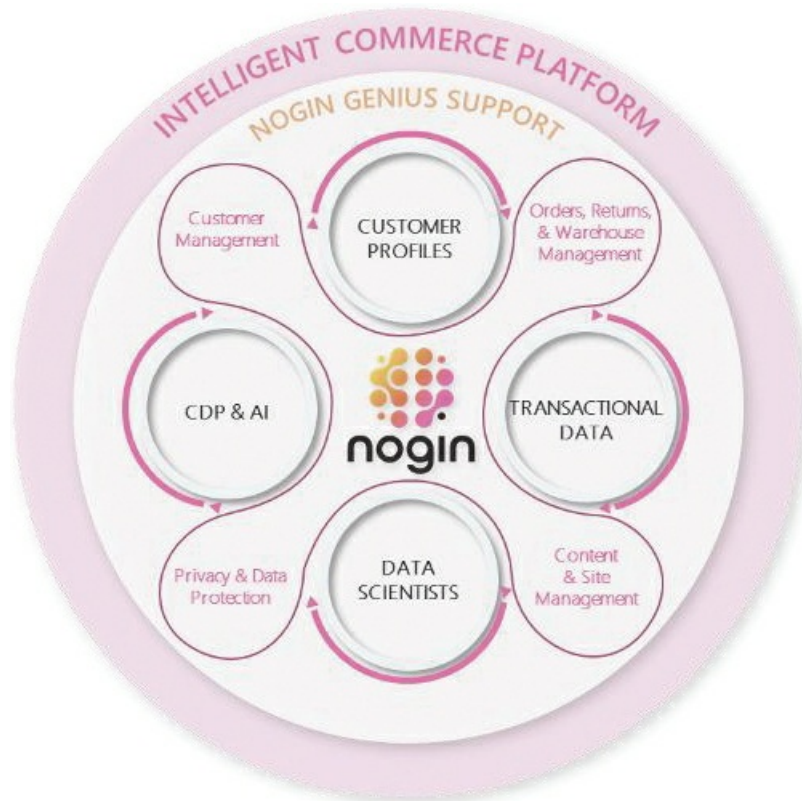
INTELLIGENT COMMERCE PLATFORM

NOGIN GENIUS SUPPORT

Customer Management

CUSTOMER PROFILES

Orders, Returns, & Warehouse Management

CDP & AI

nogin

TRANSACTIONAL DATA

Privacy & Data Protection

DATA SCIENTISTS

Content & Site Management